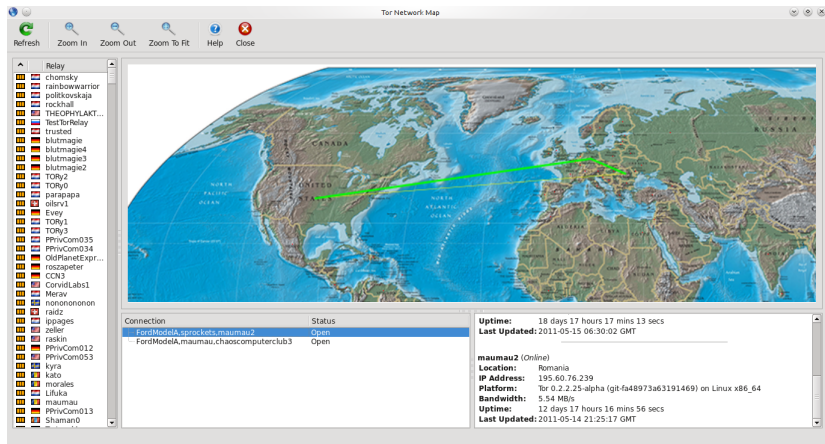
Tor Network Map

Refresh Zoom In Zoom Out Zoom To Fit Help Close

Relay
chomsky
rainbowwarrior
politkovskaja
rockhall
THEOPHYLAKT...
TestTorRelay
trusted
blutmagie
blutmagie4
blutmagie3
blutmagie2
TORy2
TORy0
parapapa
oilsrv1
Evey
TORy1
TORy3
PPrivCom035
PPrivCom034
OldPlanetExpr...
roszapeter
CCN3
CorvidLabs1
Merav
nonononon
raidz
ippages
zeller
raskin
PPrivCom012
PPrivCom053
kyra
kato
morales
Lifuka
maumau
PPrivCom013
Shaman0

CANADA
NORTH ATLANTIC OCEAN

| Connection | Status |
|---|---|
| FordModelA,sprockets,maumau2 | Open |
| FordModelA,maumau,chaoscomputerclub3 | Open |

Uptime: 18 days 17 hours 17 mins 13 secs
Last Updated: 2011-05-15 06:30:02 GMT

maumau2 (Online)
Location: Romania
IP Address: 195.60.76.239
Platform: Tor 0.2.2.25-alpha (git-fa48973a63191469) on Linux x86_64
Bandwidth: 5.54 MB/s
Uptime: 12 days 17 hours 16 mins 56 secs
Last Updated: 2011-05-14 21:25:17 GMT